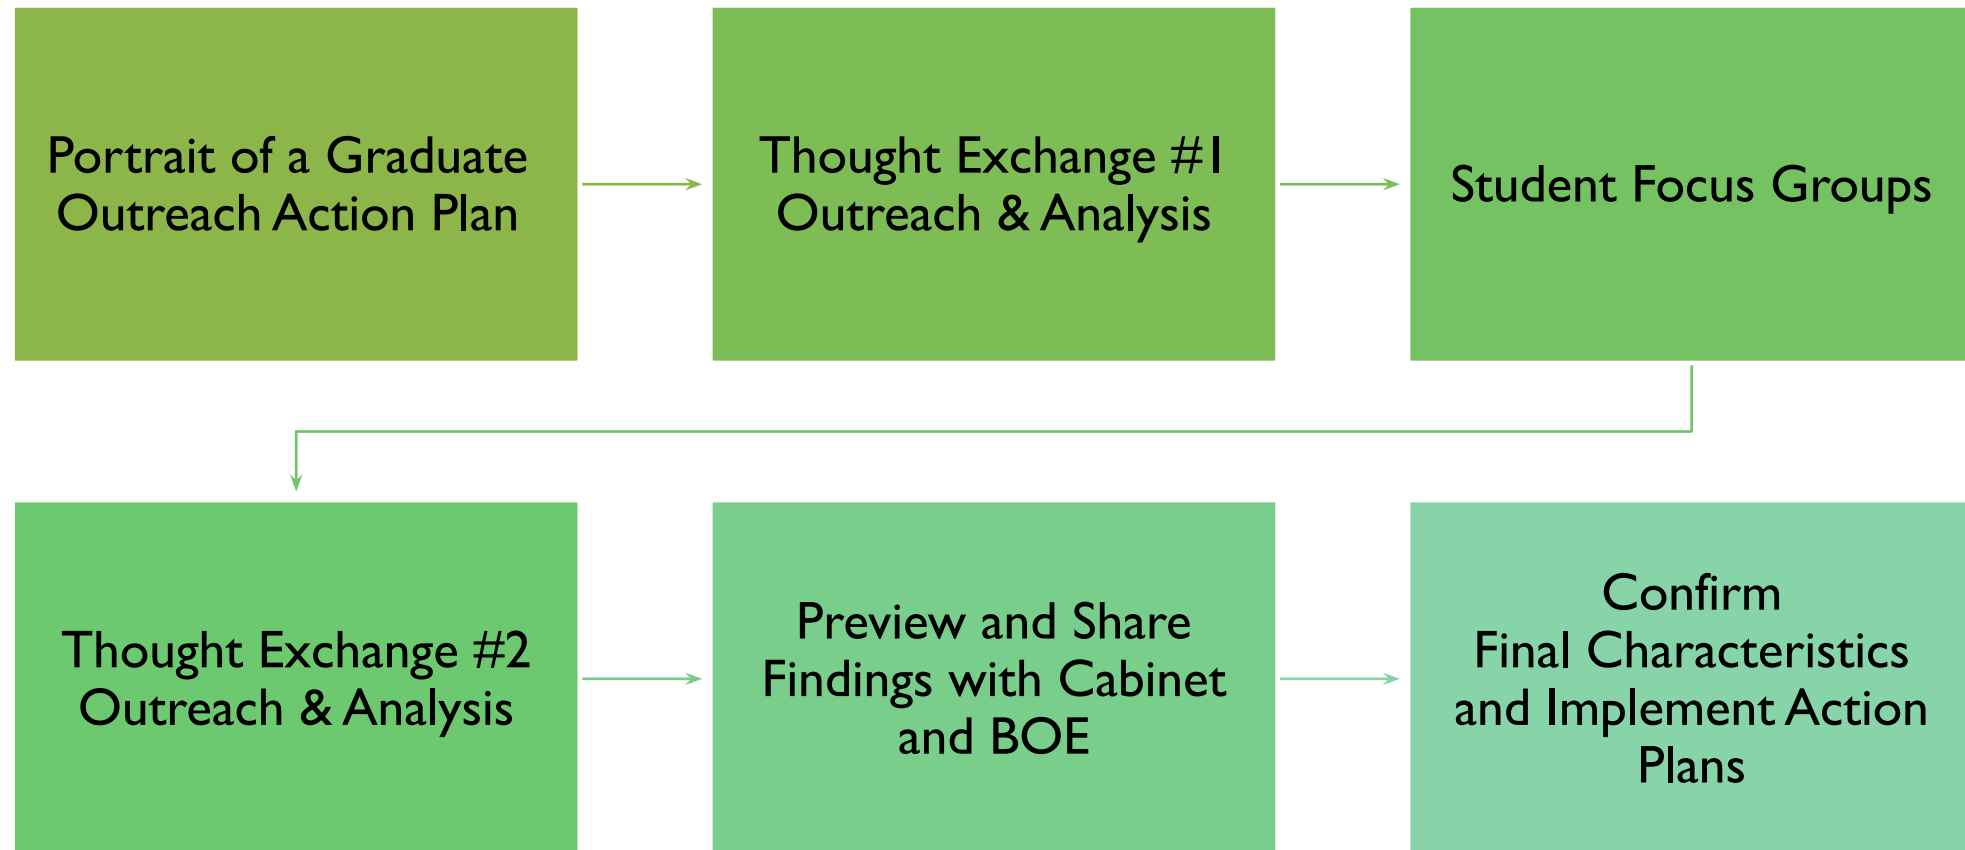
Portrait of a Graduate Outreach Action Plan

Thought Exchange #1 Outreach & Analysis

Student Focus Groups

Thought Exchange #2 Outreach & Analysis

Preview and Share Findings with Cabinet and BOE

Confirm Final Characteristics and Implement Action Plans